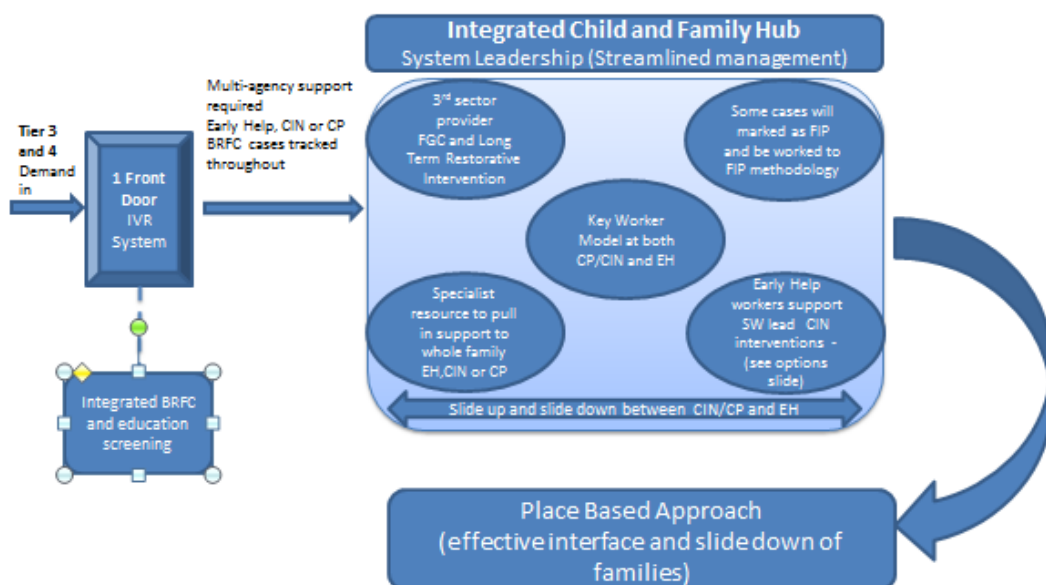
Integrated Child and Family Hub
System Leadership (Streamlined management)

Tier 3 and 4 Demand in

1 Front Door IVR System

Multi-agency support required
Early Help, CIN or CP
BRFC cases tracked throughout

Integrated BRFC and education screening

3$^{rd}$ sector provider FGC and Long Term Restorative Intervention

Some cases will marked as FIP and be worked to FIP methodology

Key Worker Model at both CP/CIN and EH

Specialist resource to pull in support to whole family EH,CIN or CP

Early Help workers support SW lead CIN interventions - (see options slide)

Slide up and slide down between CIN/CP and EH

Place Based Approach
(effective interface and slide down of families)